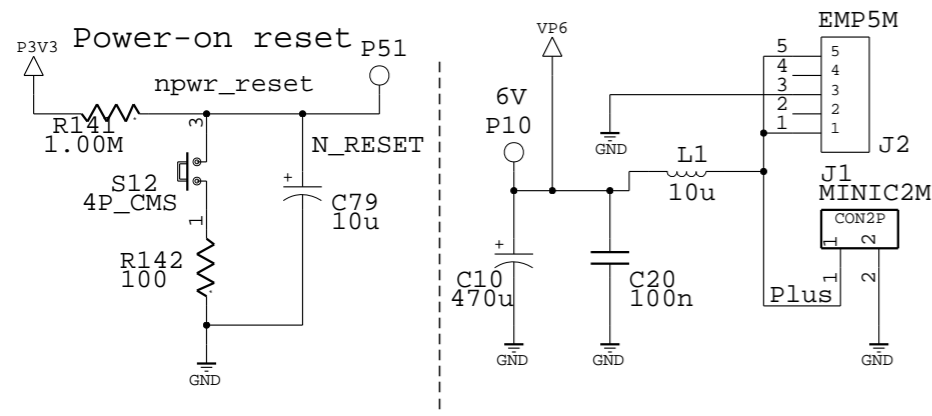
P3V3
Power-on reset
P51
npwr_reset
R141
1.00M
3
N_RESET
S12
4P_CMS
+
C79
10u
1
R142
100
GND

VP6
6V
P10
EMP5M
5
4
3
2
1
5
4
3
2
1
GND
J2
L1
10u
J1
MINIC2M
CON2P
1
2
1
2
+
C10
470u
C20
100n
Plus
GND
GND
GND